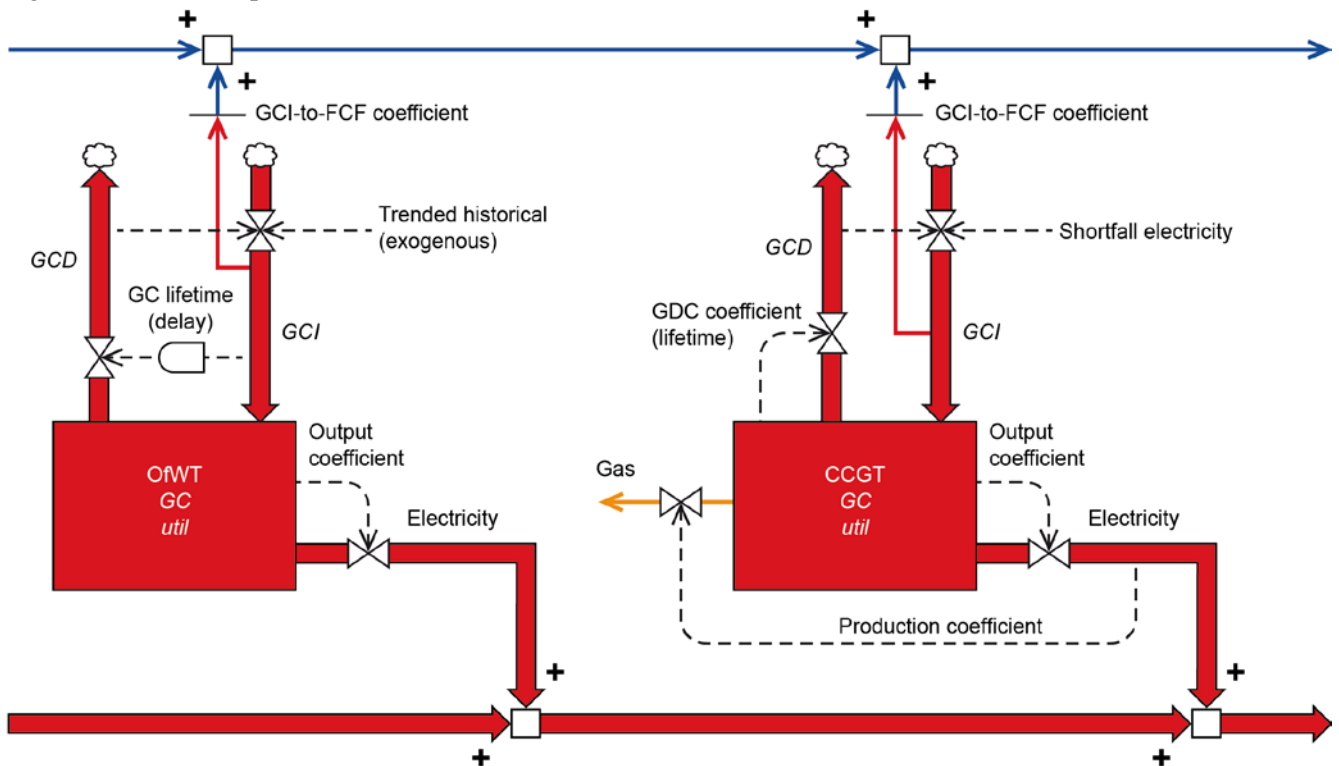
+
+
GCI-to-FCF coefficient
Trended historical (exogenous)
GCD
GC lifetime (delay)
GCI
OfWT
GC
util
Output coefficient
Electricity
+
+
+
+
GCI-to-FCF coefficient
Shortfall electricity
GCD
GDC coefficient (lifetime)
GCI
Gas
CCGT
GC
util
Output coefficient
Electricity
Production coefficient
+
+